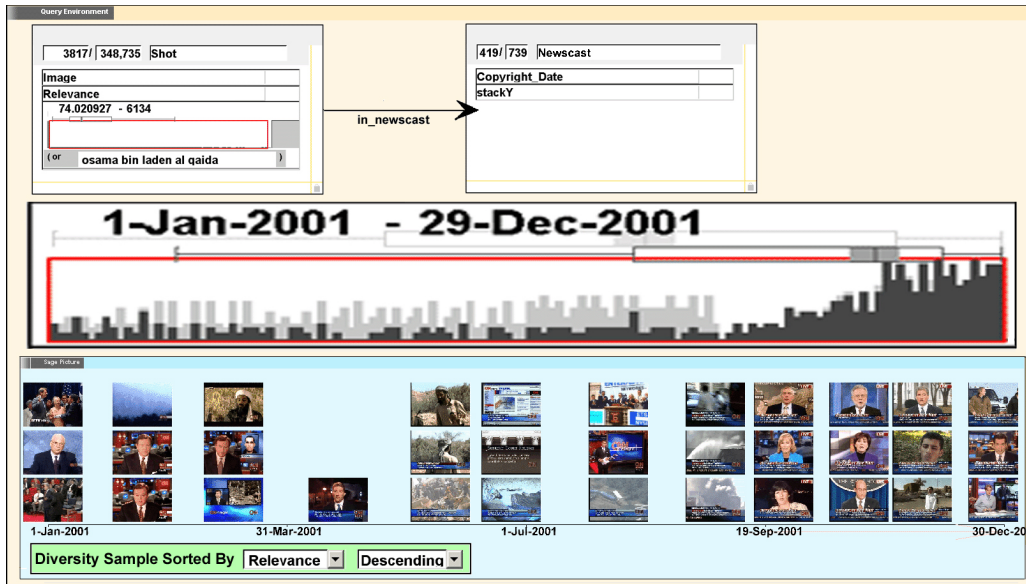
Query Environment

3817/ 348,735 Shot

Image
Relevance
74.020927 - 6134

( or osama bin laden al qaida )

in_newscast

419/ 739 Newscast

Copyright_Date
stackY

1-Jan-2001 - 29-Dec-2001

Sage Picture

1-Jan-2001
31-Mar-2001
1-Jul-2001
19-Sep-2001
30-Dec-20

Diversity Sample Sorted By Relevance Descending